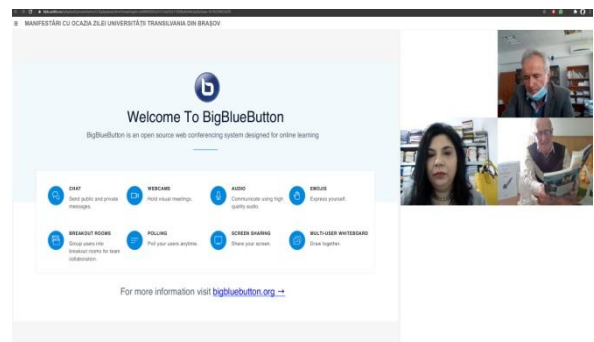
MANIFESTĂRI CU OCAZIA ZILEI UNIVERSITĂȚII TRANSILVANIA DIN BRAȘOV

Welcome To BigBlueButton

BigBlueButton is an open source web conferencing system designed for online learning

CHAT
Send public and private messages.

WEBCAMS
Hold visual meetings.

AUDIO
Communicate using high quality audio.

EMOJIS
Express yourself.

BREAKOUT ROOMS
Group users into breakout rooms for team collaboration.

POLLING
Poll your users anytime.

SCREEN SHARING
Share your screen.

MULTI-USER WHITEBOARD
Draw together.

For more information visit bigbluebutton.org →